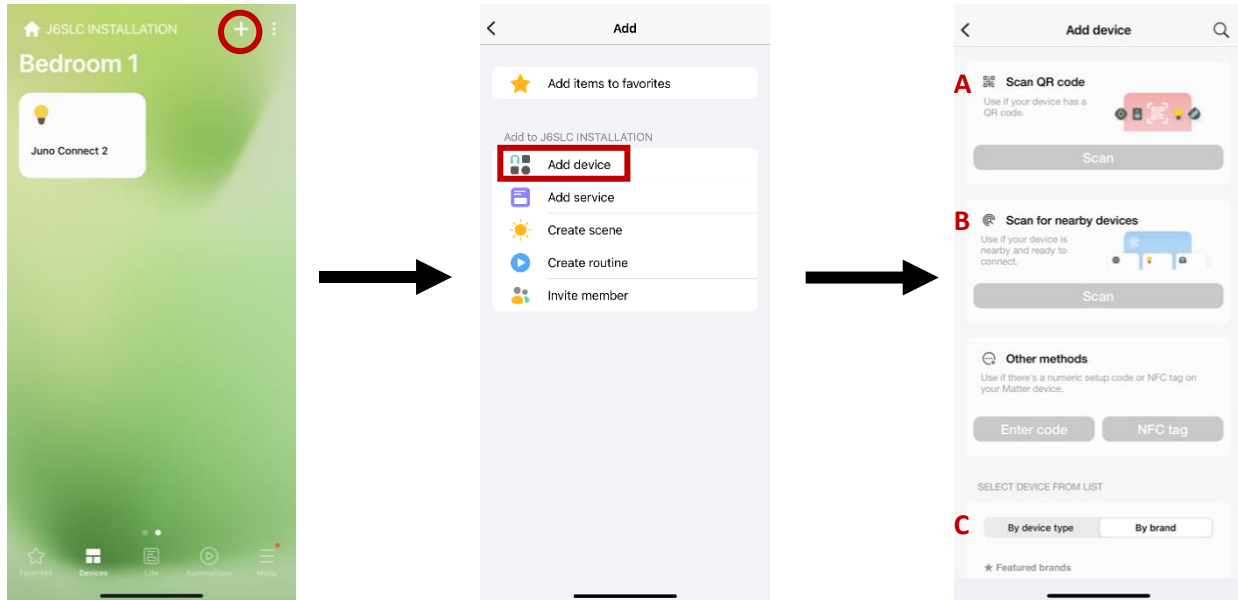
J6SLC INSTALLATION

Bedroom 1

Juno Connect 2

Favorites Devices Life Automations Menu

Add

Add items to favorites

Add to J6SLC INSTALLATION

Add device

Add service

Create scene

Create routine

Invite member

Add device

A Scan QR code

Use if your device has a QR code.

Scan

B Scan for nearby devices

Use if your device is nearby and ready to connect.

Scan

Other methods

Use if there's a numeric setup code or NFC tag on your Matter device.

Enter code

NFC tag

SELECT DEVICE FROM LIST

C By device type By brand

★ Featured brands